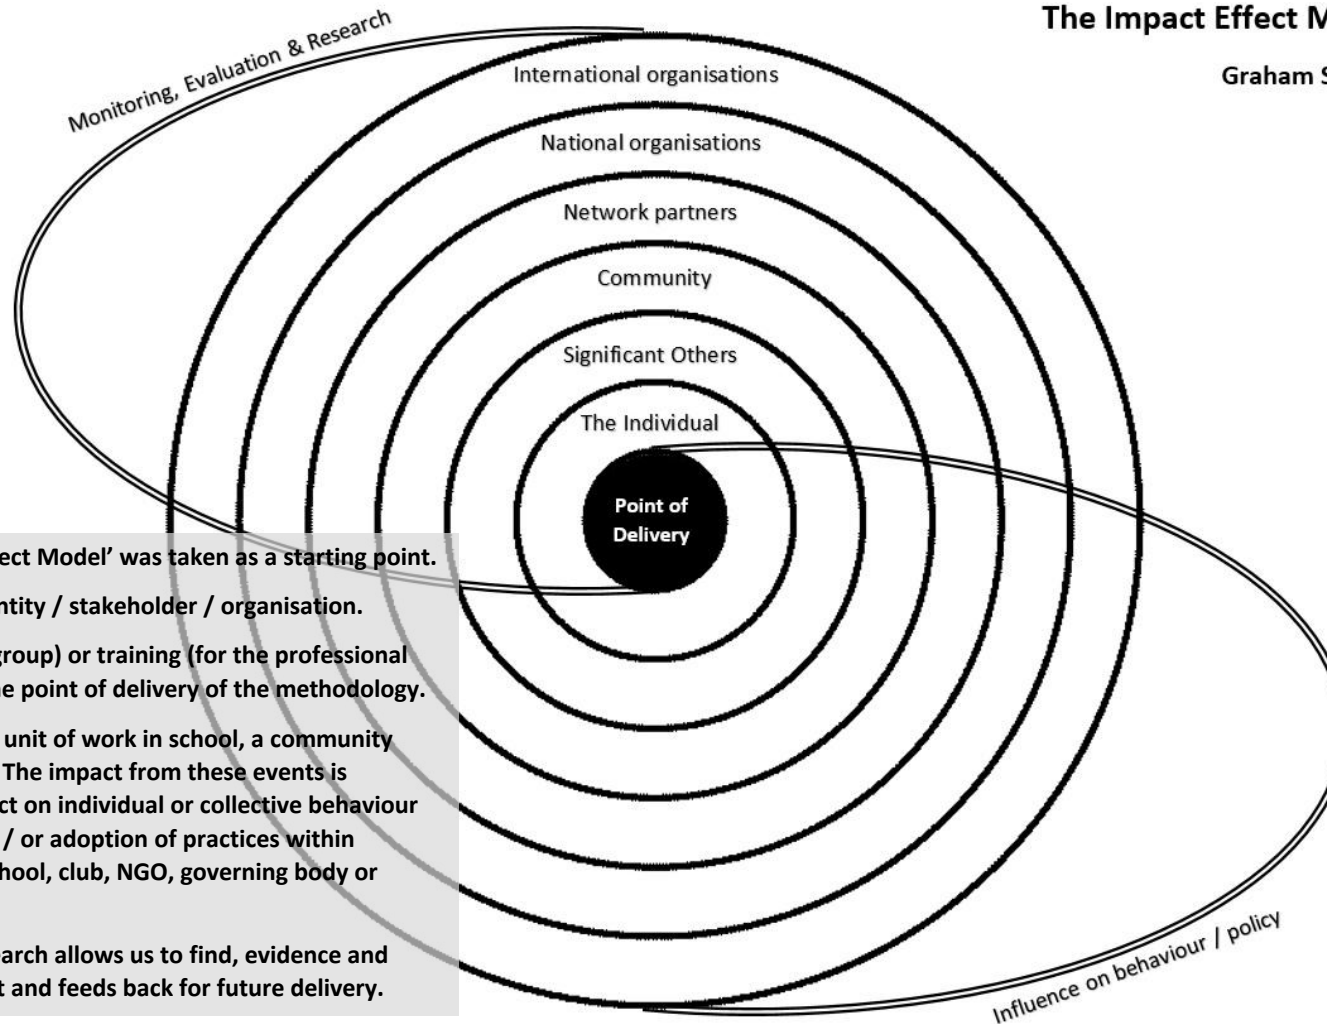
The Impact Effect M

Graham S

Monitoring, Evaluation & Research

International organisations

National organisations

Network partners

Community

Significant Others

The Individual

Point of Delivery

ect Model' was taken as a starting point.

ntity / stakeholder / organisation.

group) or training (for the professional he point of delivery of the methodology.

unit of work in school, a community The impact from these events is ct on individual or collective behaviour / or adoption of practices within hool, club, NGO, governing body or

arch allows us to find, evidence and t and feeds back for future delivery.

Influence on behaviour / policy